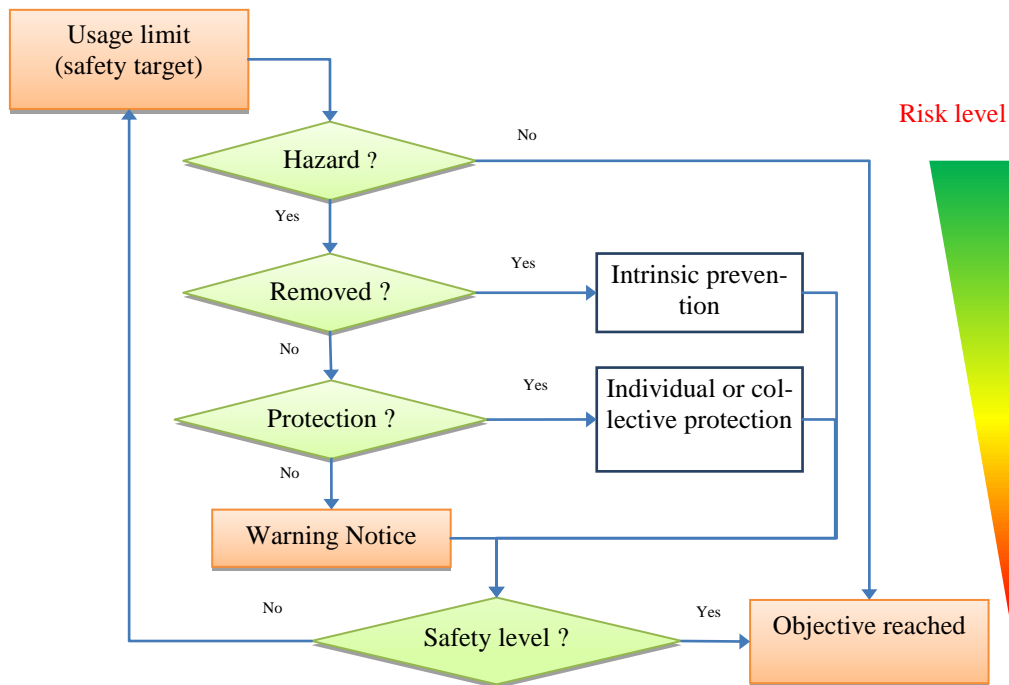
Usage limit (safety target)

Risk level

Hazard ?

No

Yes

Removed ?

Yes

Intrinsic prevention

No

Protection ?

Yes

Individual or collective protection

No

Warning Notice

No

Safety level ?

Yes

Objective reached